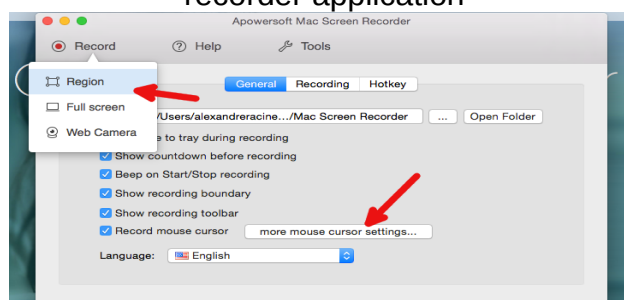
recorder application

Apowersoft Mac Screen Recorder

Record Help Tools

Region
Full screen
Web Camera

General Recording Hotkey

/Users/alexandreracine.../Mac Screen Recorder ... Open Folder

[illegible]e to tray during recording
Show countdown before recording
Beep on Start/Stop recording
Show recording boundary
Show recording toolbar
Record mouse cursor more mouse cursor settings...

Language: English